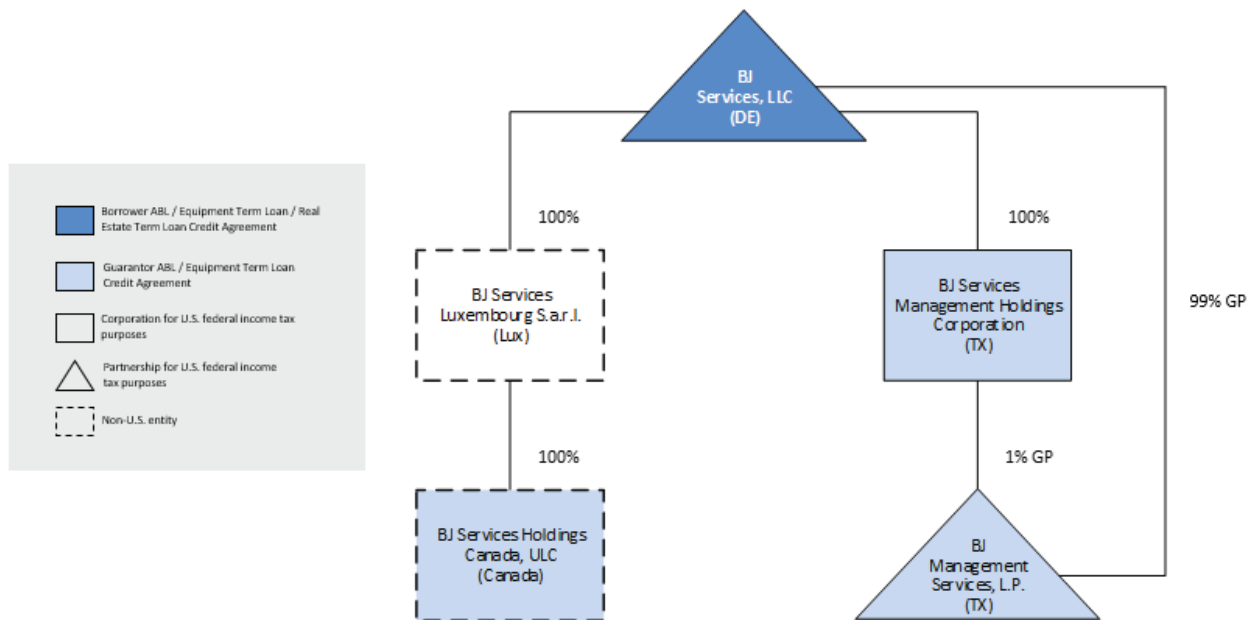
Borrower ABL / Equipment Term Loan / Real Estate Term Loan Credit Agreement

Guarantor ABL / Equipment Term Loan Credit Agreement

Corporation for U.S. federal income tax purposes

Partnership for U.S. federal income tax purposes

Non-U.S. entity

BJ Services, LLC (DE)

100%

100%

99% GP

BJ Services Luxembourg S.a.r.l. (Lux)

BJ Services Management Holdings Corporation (TX)

100%

1% GP

BJ Services Holdings Canada, ULC (Canada)

BJ Management Services, L.P. (TX)